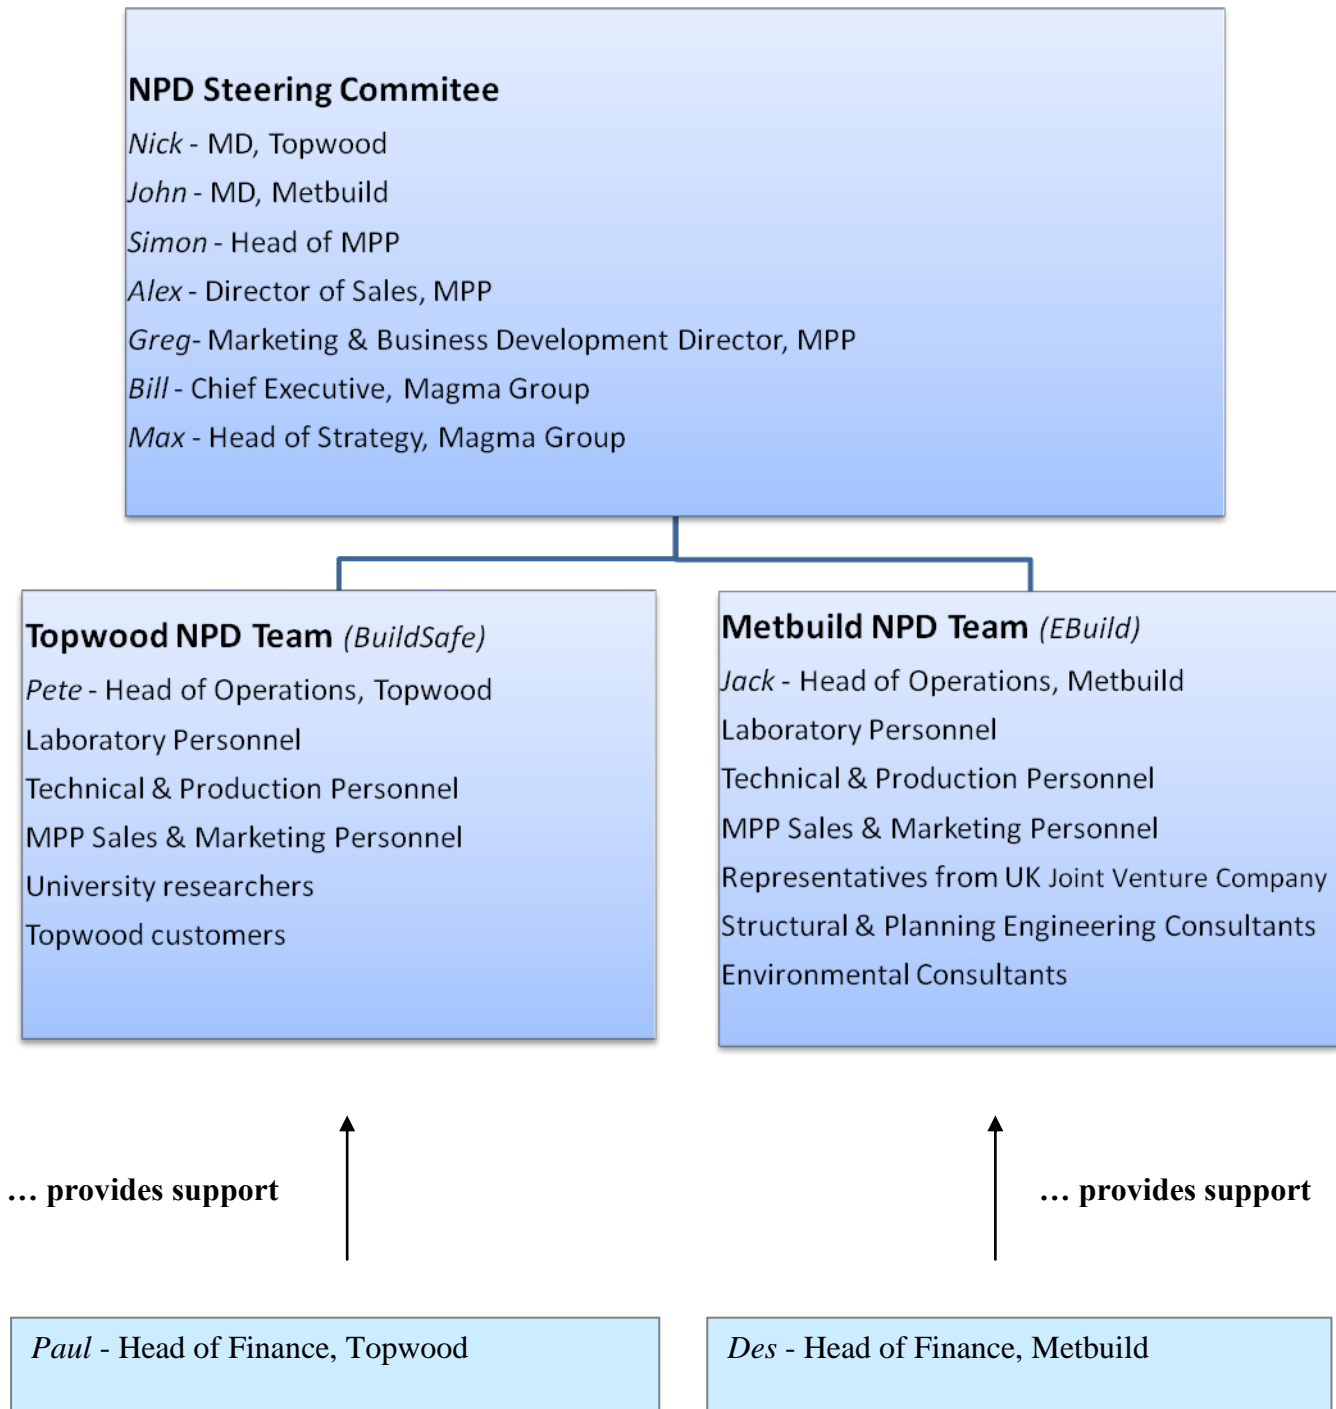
NPD Steering Commitee
Nick - MD, Topwood
John - MD, Metbuild
Simon - Head of MPP
Alex - Director of Sales, MPP
Greg- Marketing & Business Development Director, MPP
Bill - Chief Executive, Magma Group
Max - Head of Strategy, Magma Group

Topwood NPD Team (BuildSafe)
Pete - Head of Operations, Topwood
Laboratory Personnel
Technical & Production Personnel
MPP Sales & Marketing Personnel
University researchers
Topwood customers

Metbuild NPD Team (EBuild)
Jack - Head of Operations, Metbuild
Laboratory Personnel
Technical & Production Personnel
MPP Sales & Marketing Personnel
Representatives from UK Joint Venture Company
Structural & Planning Engineering Consultants
Environmental Consultants

… provides support

… provides support

Paul - Head of Finance, Topwood

Des - Head of Finance, Metbuild